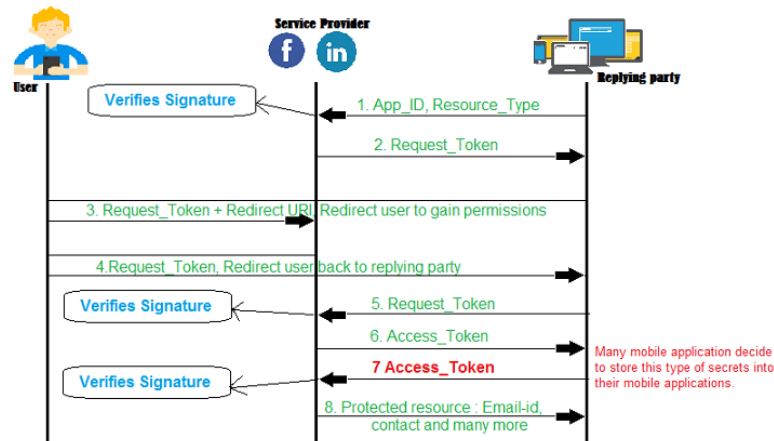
Service Provider

f in

User

Replying party

Verifies Signature

1. App_ID, Resource_Type

2. Request_Token

3. Request_Token + Redirect URI Redirect user to gain permissions

4.Request_Token, Redirect user back to replying party

Verifies Signature

5. Request_Token

6. Access_Token

Many mobile application decide to store this type of secrets into their mobile applications.

Verifies Signature

7 Access_Token

8. Protected resource : Email-id, contact and many more